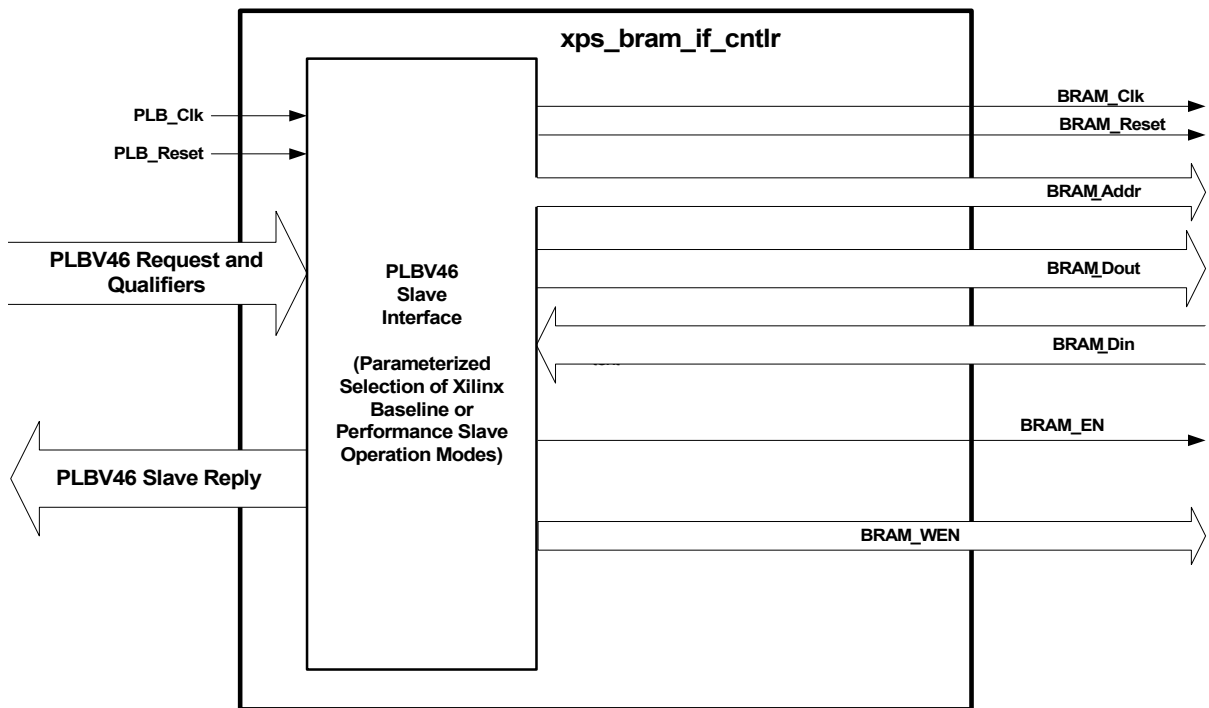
xps_bram_if_cntlr

PLB_Clk

PLB_Reset

PLBV46 Request and Qualifiers

PLBV46 Slave Reply

PLBV46 Slave Interface

(Parameterized Selection of Xilinx Baseline or Performance Slave Operation Modes)

BRAM_Clk

BRAM_Reset

BRAM_Addr

BRAM_Dout

BRAM_Din

BRAM_EN

BRAM_WEN